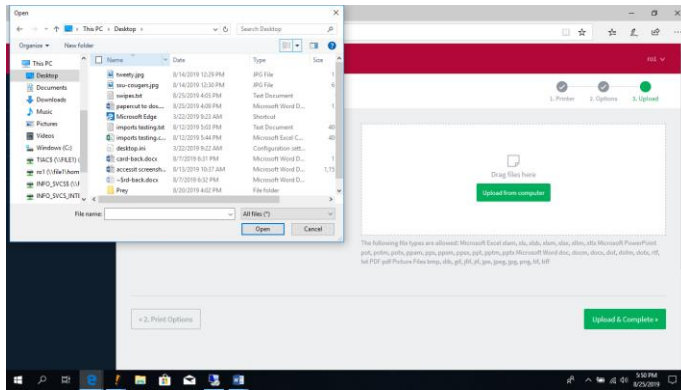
Open

← → ↑ This PC › Desktop ›

Search Desktop

Organize ▾ New folder

This PC
Desktop
Documents
Downloads
Music
Pictures
Videos
Windows (C:)
TIACS (\\FILE1) (
rc1 (\\file1\hom
INFO_SVCSS (\\
INFO_SVCS_INTI

| Name | Date | Type | Size |
|---|---|---|---|
| tweety.jpg | 8/14/2019 12:29 PM | JPG File | |
| swu-cougars.jpg | 8/14/2019 12:30 PM | JPG File | 6 |
| swipes.txt | 8/25/2019 4:05 PM | Text Document | |
| papercut to dos... | 8/25/2019 4:09 PM | Microsoft Word D... | |
| Microsoft Edge | 3/22/2019 9:23 AM | Shortcut | |
| imports testing.txt | 8/12/2019 5:03 PM | Text Document | 40 |
| imports testing.c... | 8/12/2019 5:44 PM | Microsoft Excel C... | 40 |
| desktop.ini | 3/22/2019 9:22 AM | Configuration sett... | |
| card-back.docx | 8/7/2019 6:31 PM | Microsoft Word D... | |
| accessit screensh... | 8/13/2019 10:37 AM | Microsoft Word D... | 1,15 |
| ~$rd-back.docx | 8/7/2019 6:32 PM | Microsoft Word D... | |
| Prey | 8/20/2019 4:02 PM | File folder | |

File name:
All files (*)
Open
Cancel

1. Printer 2. Options 3. Upload

Drag files here

Upload from computer

The following file types are allowed: Microsoft Excel xlam, xls, xlsb, xlsm, xlsx, xltm, xltx Microsoft PowerPoint pot, potm, potx, ppam, pps, ppsm, ppsx, ppt, pptm, pptx Microsoft Word doc, docm, docx, dot, dotm, dotx, rtf, txt PDF pdf Picture Files bmp, dib, gif, jfif, jif, jpe, jpeg, jpg, png, tif, tiff

« 2. Print Options

Upload & Complete »

5:50 PM
8/25/2019